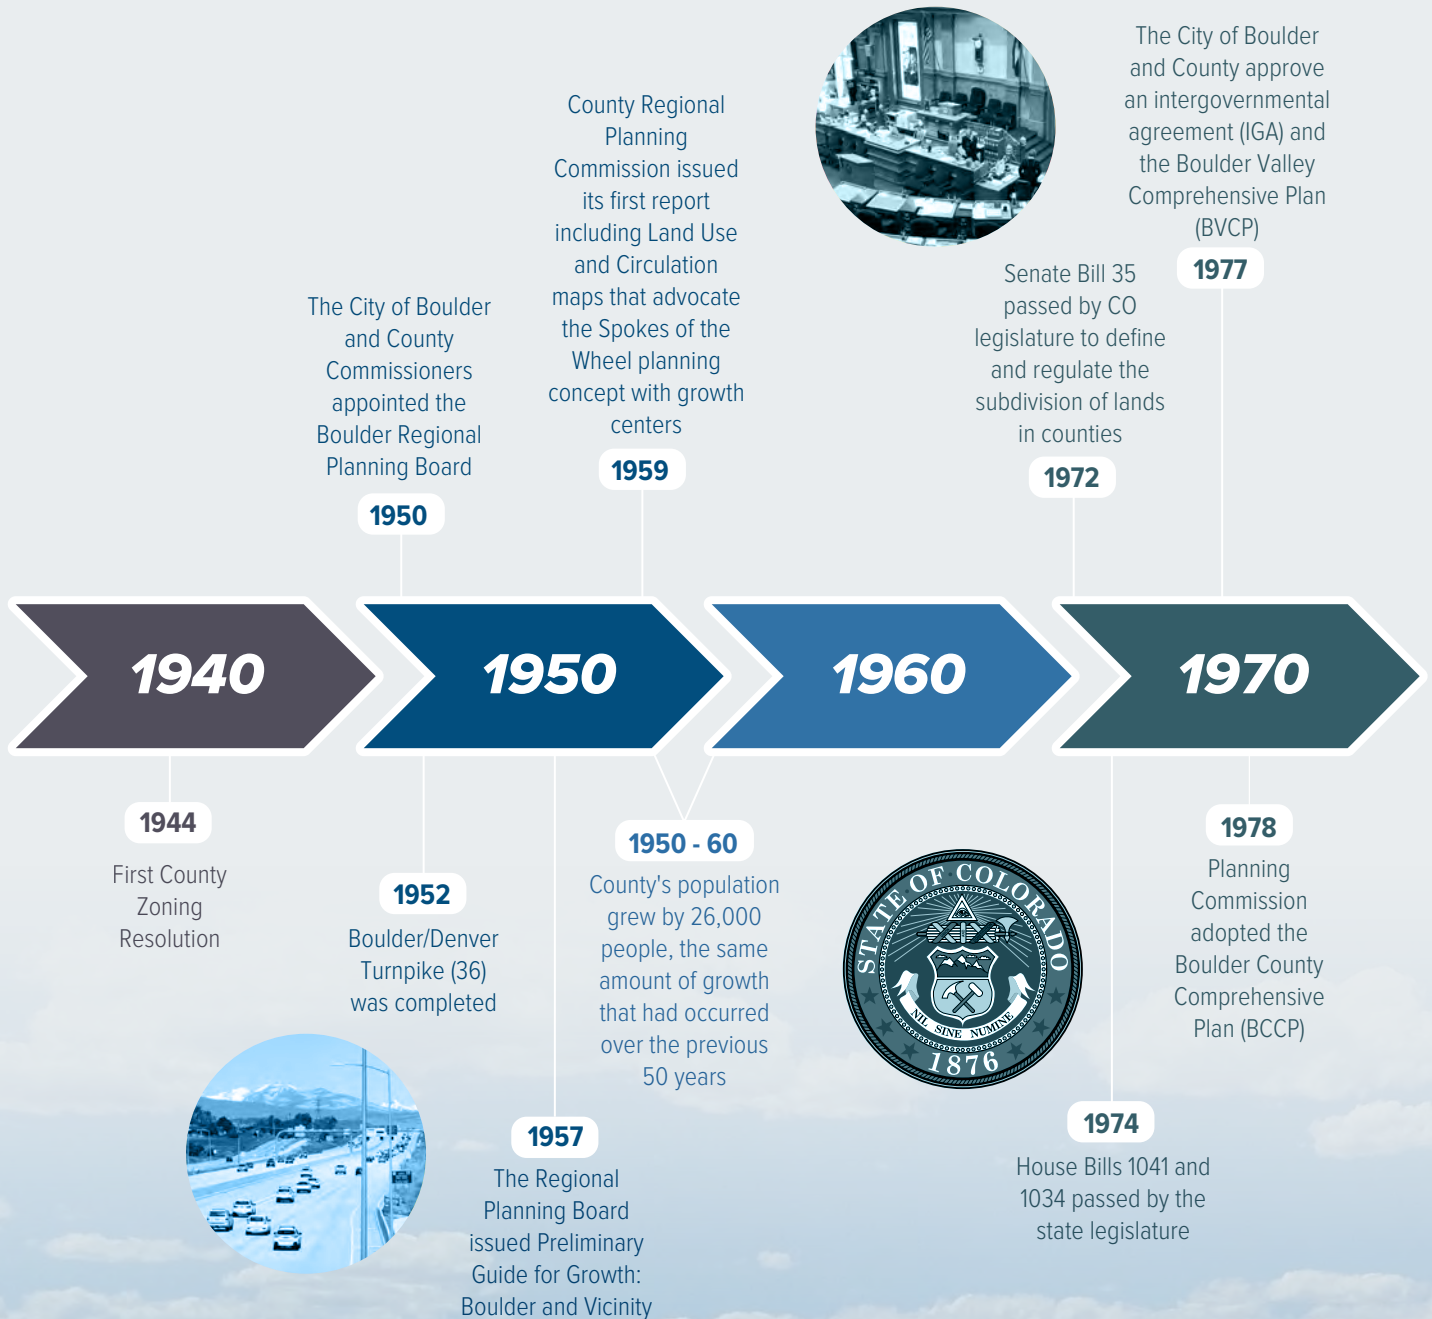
1940

1944
First County Zoning Resolution

1950

1950
The City of Boulder and County Commissioners appointed the Boulder Regional Planning Board

1952
Boulder/Denver Turnpike (36) was completed

1957
The Regional Planning Board issued Preliminary Guide for Growth: Boulder and Vicinity

1959
County Regional Planning Commission issued its first report including Land Use and Circulation maps that advocate the Spokes of the Wheel planning concept with growth centers

1950 - 60
County's population grew by 26,000 people, the same amount of growth that had occurred over the previous 50 years

1960

1970

1972
Senate Bill 35 passed by CO legislature to define and regulate the subdivision of lands in counties

STATE OF COLORADO
NIL SINE NUMINE
1876

1974
House Bills 1041 and 1034 passed by the state legislature

1977
The City of Boulder and County approve an intergovernmental agreement (IGA) and the Boulder Valley Comprehensive Plan (BVCP)

1978
Planning Commission adopted the Boulder County Comprehensive Plan (BCCP)